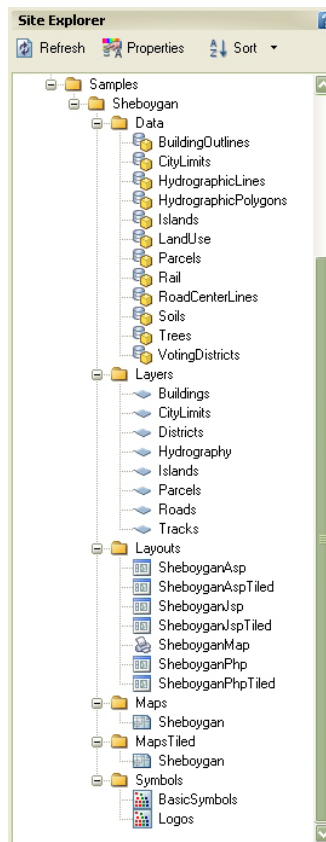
Site Explorer

Refresh Properties Sort

Samples
Sheboygan
Data
BuildingOutlines
CityLimits
HydrographicLines
HydrographicPolygons
Islands
LandUse
Parcels
Rail
RoadCenterLines
Soils
Trees
VotingDistricts
Layers
Buildings
CityLimits
Districts
Hydrography
Islands
Parcels
Roads
Tracks
Layouts
SheboyganAsp
SheboyganAspTiled
SheboyganJsp
SheboyganJspTiled
SheboyganMap
SheboyganPhp
SheboyganPhpTiled
Maps
Sheboygan
MapsTiled
Sheboygan
Symbols
BasicSymbols
Logos